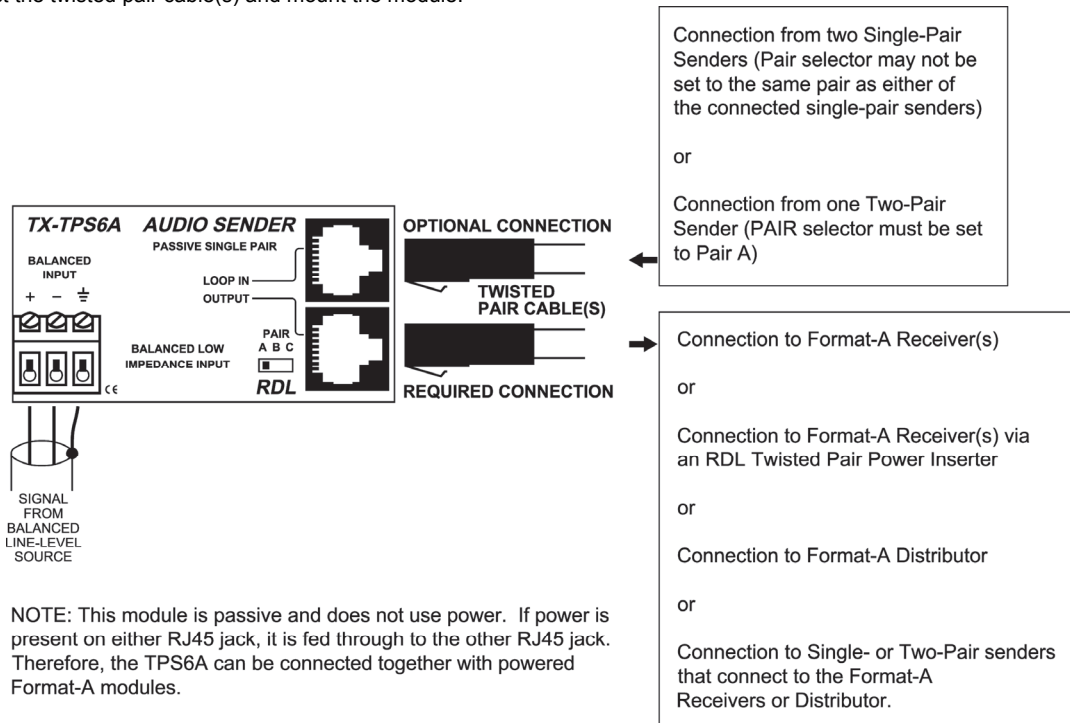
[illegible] the twisted pair cable(s) and mount the module.

TX-TPS6A AUDIO SENDER
PASSIVE SINGLE PAIR
BALANCED INPUT
+ − ⏚
LOOP IN
OUTPUT
PAIR
A B C
BALANCED LOW IMPEDANCE INPUT
CE
RDL

SIGNAL FROM BALANCED LINE-LEVEL SOURCE

OPTIONAL CONNECTION
TWISTED PAIR CABLE(S)
REQUIRED CONNECTION

Connection from two Single-Pair Senders (Pair selector may not be set to the same pair as either of the connected single-pair senders)

or

Connection from one Two-Pair Sender (PAIR selector must be set to Pair A)

Connection to Format-A Receiver(s)

or

Connection to Format-A Receiver(s) via an RDL Twisted Pair Power Inserter

or

Connection to Format-A Distributor

or

Connection to Single- or Two-Pair senders that connect to the Format-A Receivers or Distributor.

NOTE: This module is passive and does not use power. If power is present on either RJ45 jack, it is fed through to the other RJ45 jack. Therefore, the TPS6A can be connected together with powered Format-A modules.